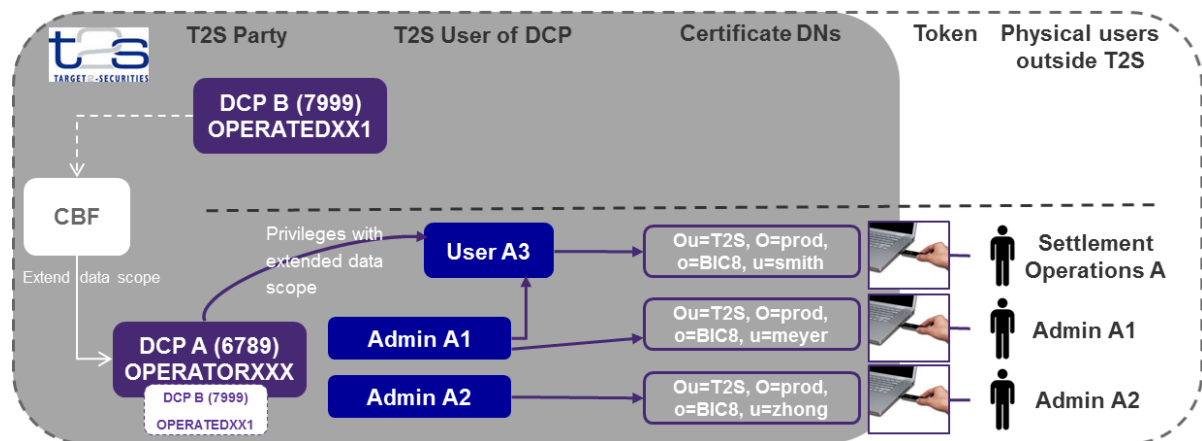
t2s
TARGET2-SECURITIES

T2S Party

T2S User of DCP

Certificate DNs

Token

Physical users outside T2S

DCP B (7999)
OPERATEDXX1

CBF

Extend data scope

Privileges with extended data scope

User A3

Ou=T2S, O=prod, o=BIC8, u=smith

Settlement Operations A

Admin A1

Ou=T2S, O=prod, o=BIC8, u=meyer

Admin A1

DCP A (6789)
OPERATORXXX

DCP B (7999)
OPERATEDXX1

Admin A2

Ou=T2S, O=prod, o=BIC8, u=zhong

Admin A2